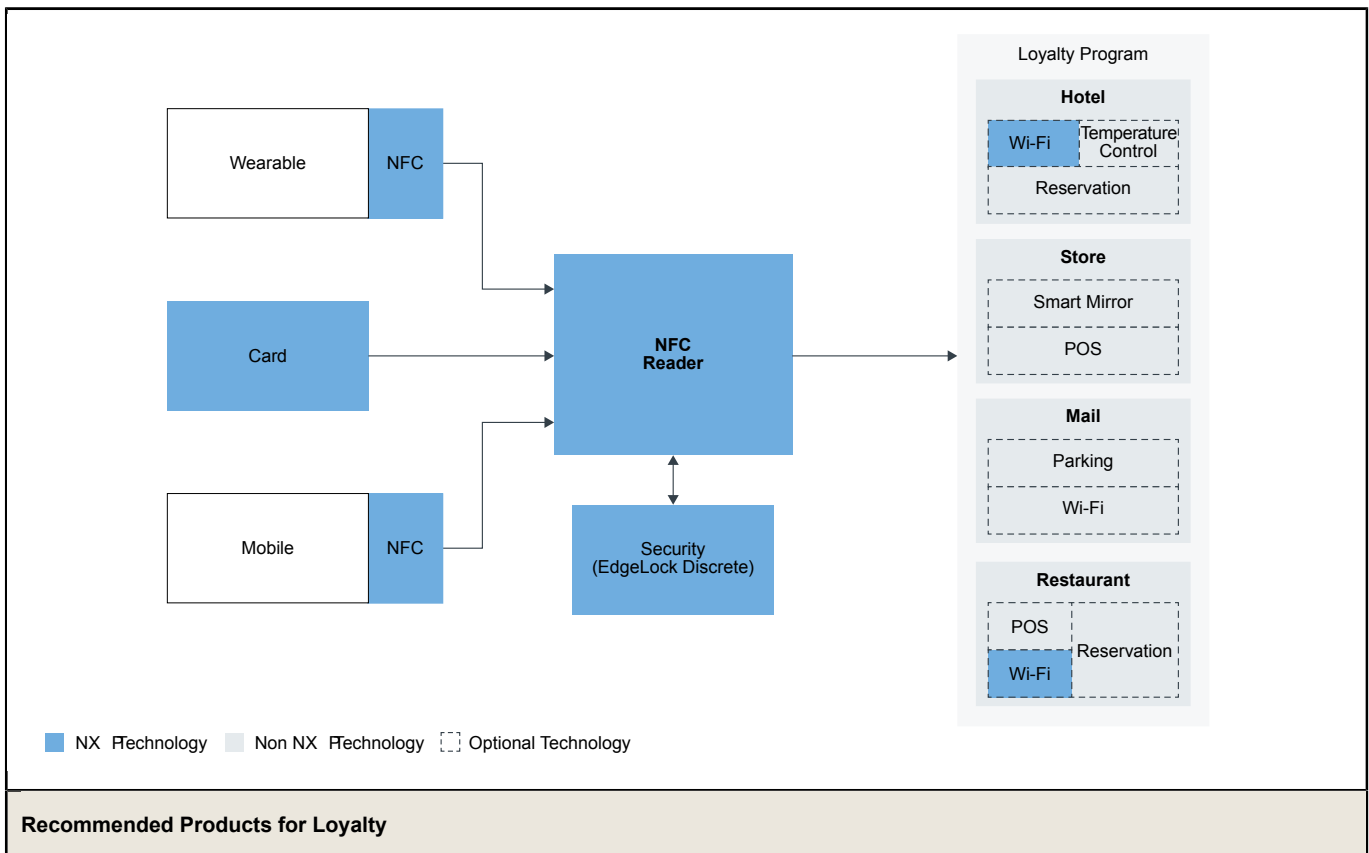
Wearable

NFC

Card

Mobile

NFC

NFC Reader

Security (EdgeLock Discrete)

Loyalty Program

Hotel

Wi-Fi

Temperature Control

Reservation

Store

Smart Mirror

POS

Mail

Parking

Wi-Fi

Restaurant

POS

Wi-Fi

Reservation

NX Pechnology

Non NX Pechnology

Optional Technology

Recommended Products for Loyalty